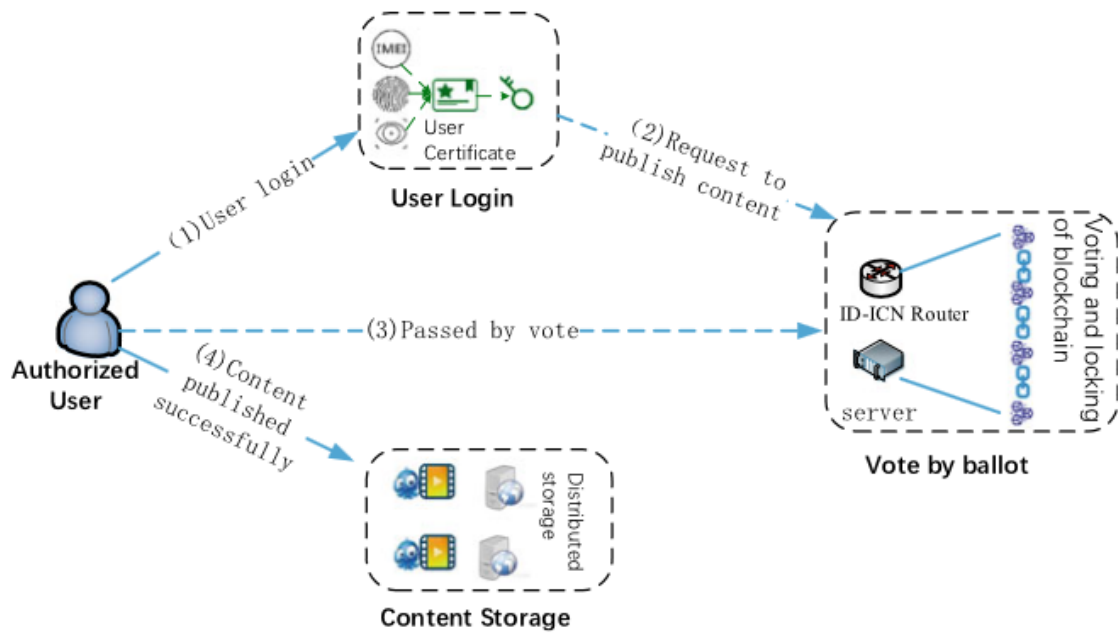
IMEI

User Certificate

User Login

(1)User login

(2)Request to publish content

Voting and locking of blockchain

ID-ICN Router

server

Vote by ballot

Authorized User

(3)Passed by vote

(4)Content published successfully

Distributed storage

Content Storage